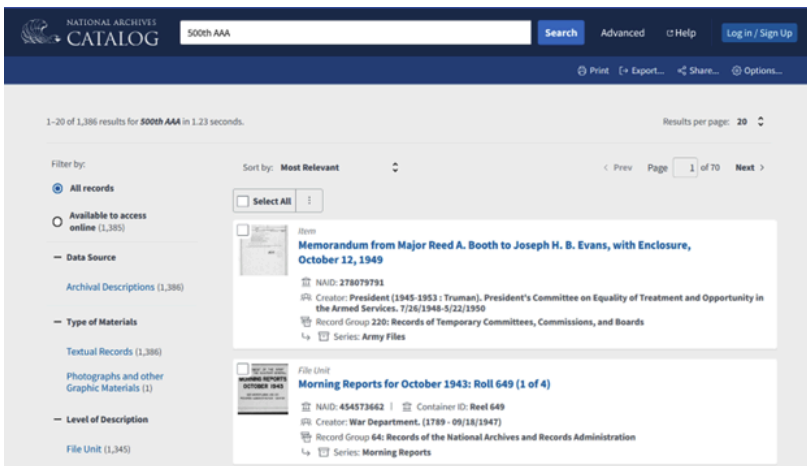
NATIONAL ARCHIVES CATALOG

500th AAA

Search

Advanced

Help

Log in / Sign Up

Print

Export...

Share...

Options...

1–20 of 1,386 results for 500th AAA in 1.23 seconds.

Results per page: 20

Filter by:

All records

Available to access online (1,385)

— Data Source

Archival Descriptions (1,386)

— Type of Materials

Textual Records (1,386)

Photographs and other Graphic Materials (1)

— Level of Description

File Unit (1,345)

Sort by: Most Relevant

‹ Prev Page 1 of 70 Next ›

Select All

Item

Memorandum from Major Reed A. Booth to Joseph H. B. Evans, with Enclosure, October 12, 1949

NAID: 278079791

Creator: President (1945-1953 : Truman). President's Committee on Equality of Treatment and Opportunity in the Armed Services. 7/26/1948-5/22/1950

Record Group 220: Records of Temporary Committees, Commissions, and Boards

Series: Army Files

File Unit

MORNING REPORTS OCTOBER 1943

Morning Reports for October 1943: Roll 649 (1 of 4)

NAID: 454573662 | Container ID: Reel 649

Creator: War Department. (1789 - 09/18/1947)

Record Group 64: Records of the National Archives and Records Administration

Series: Morning Reports